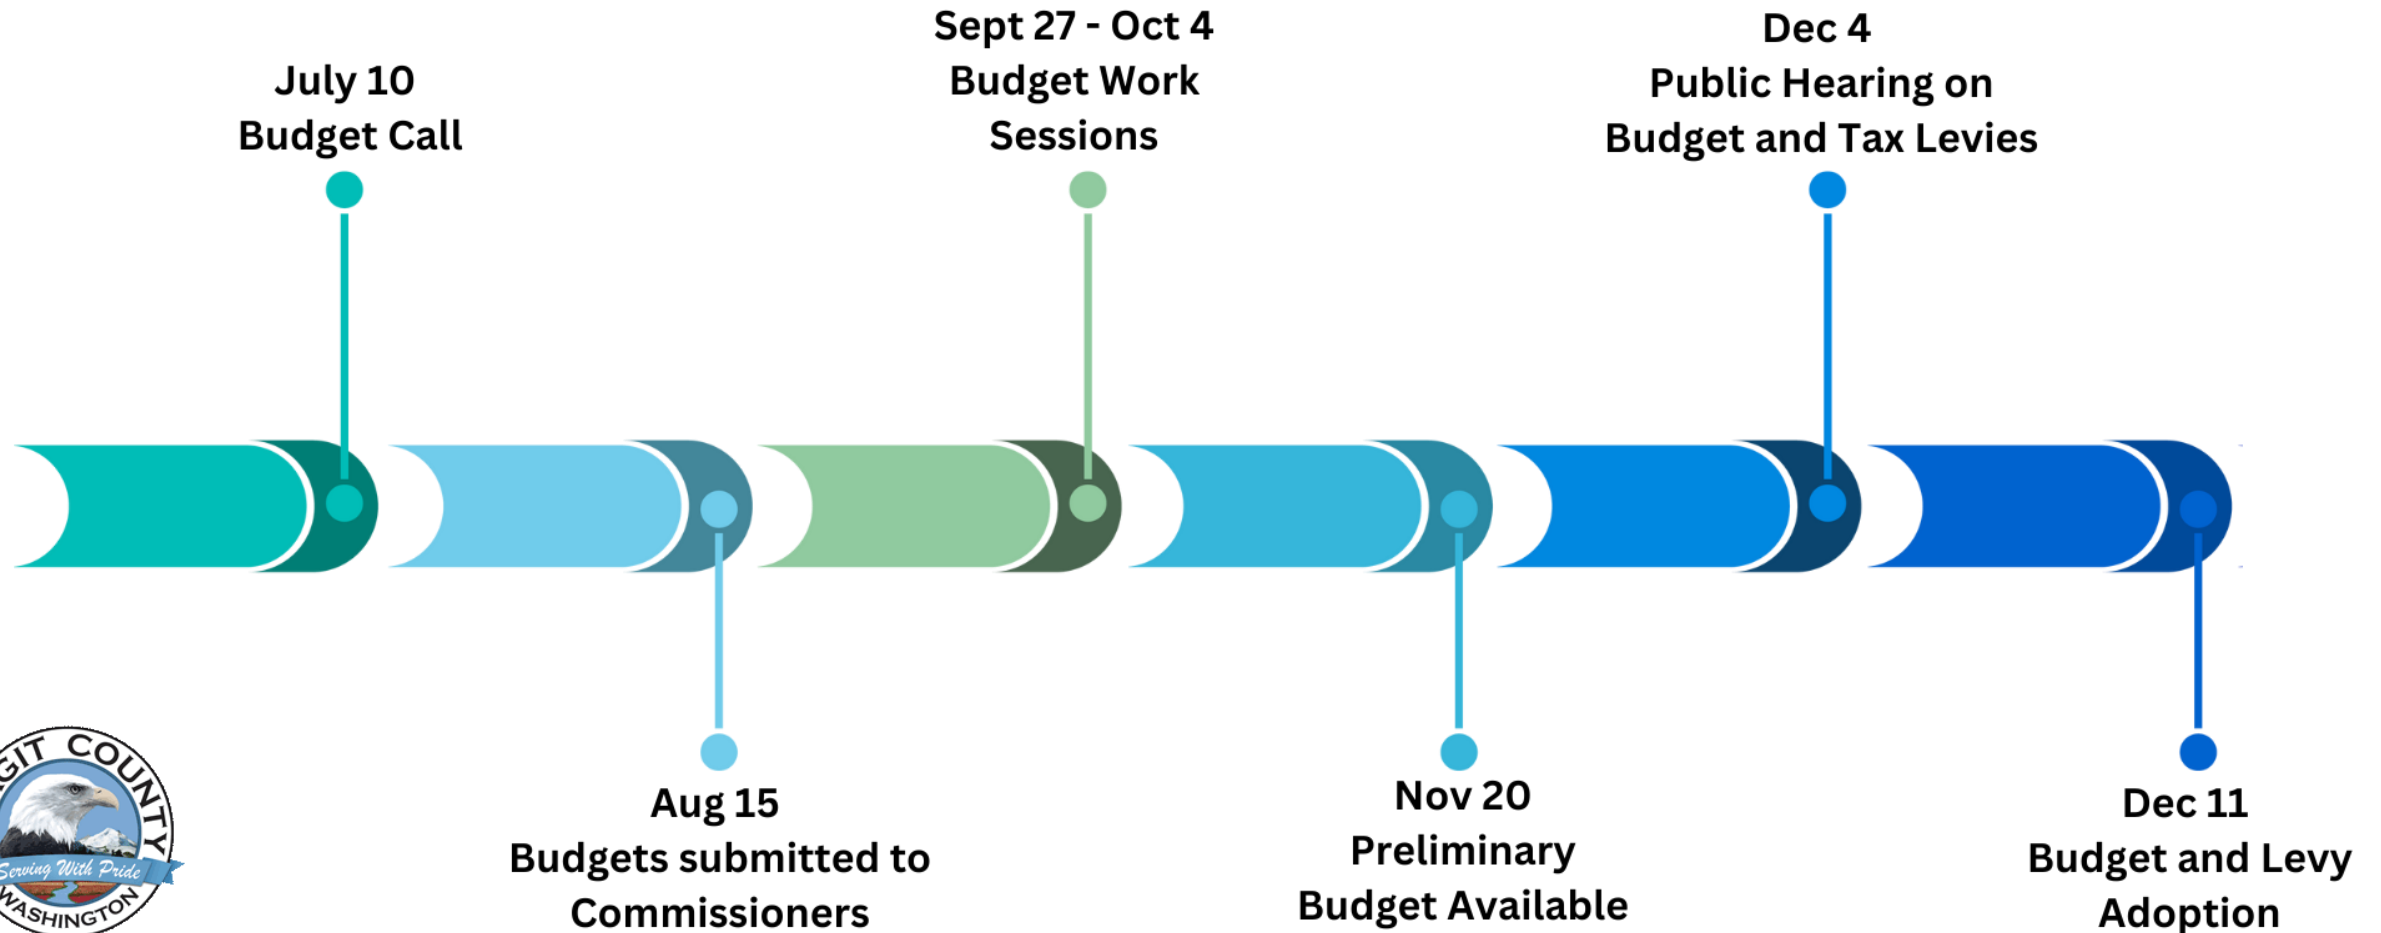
July 10
Budget Call

Aug 15
Budgets submitted to Commissioners

Sept 27 - Oct 4
Budget Work Sessions

Nov 20
Preliminary Budget Available

Dec 4
Public Hearing on Budget and Tax Levies

Dec 11
Budget and Levy Adoption

GIT COUNTY
Serving With Pride
WASHINGTON